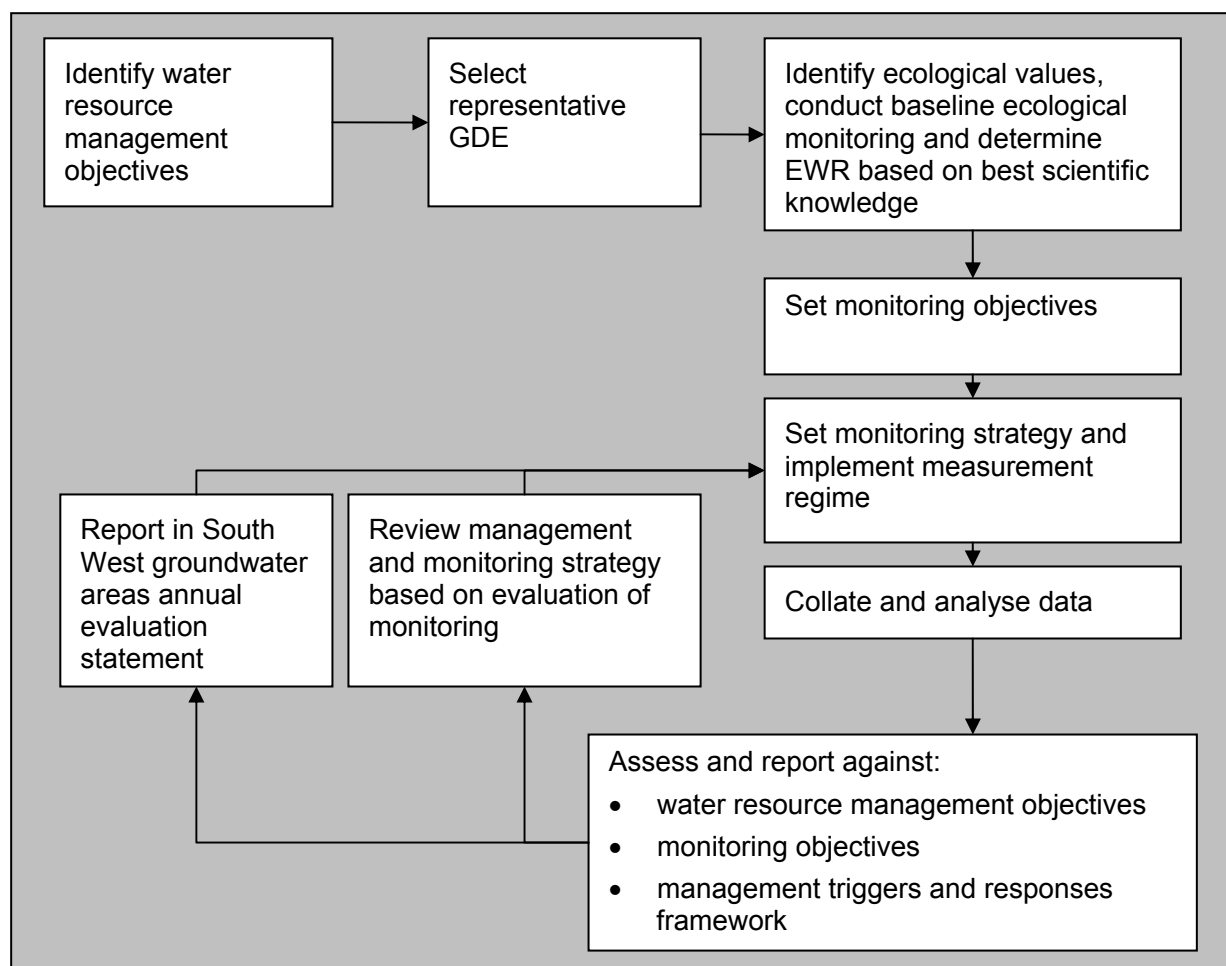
Identify water resource management objectives

Select representative GDE

Identify ecological values, conduct baseline ecological monitoring and determine EWR based on best scientific knowledge

Set monitoring objectives

Set monitoring strategy and implement measurement regime

Report in South West groundwater areas annual evaluation statement

Review management and monitoring strategy based on evaluation of monitoring

Collate and analyse data

Assess and report against:
- water resource management objectives
- monitoring objectives
- management triggers and responses framework